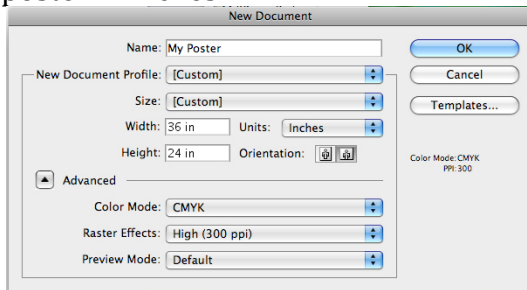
New Document

Name: My Poster

OK

New Document Profile: [Custom]

Cancel

Size: [Custom]

Templates...

Width: 36 in Units: Inches

Height: 24 in Orientation:

Color Mode: CMYK
PPI: 300

Advanced

Color Mode: CMYK

Raster Effects: High (300 ppi)

Preview Mode: Default